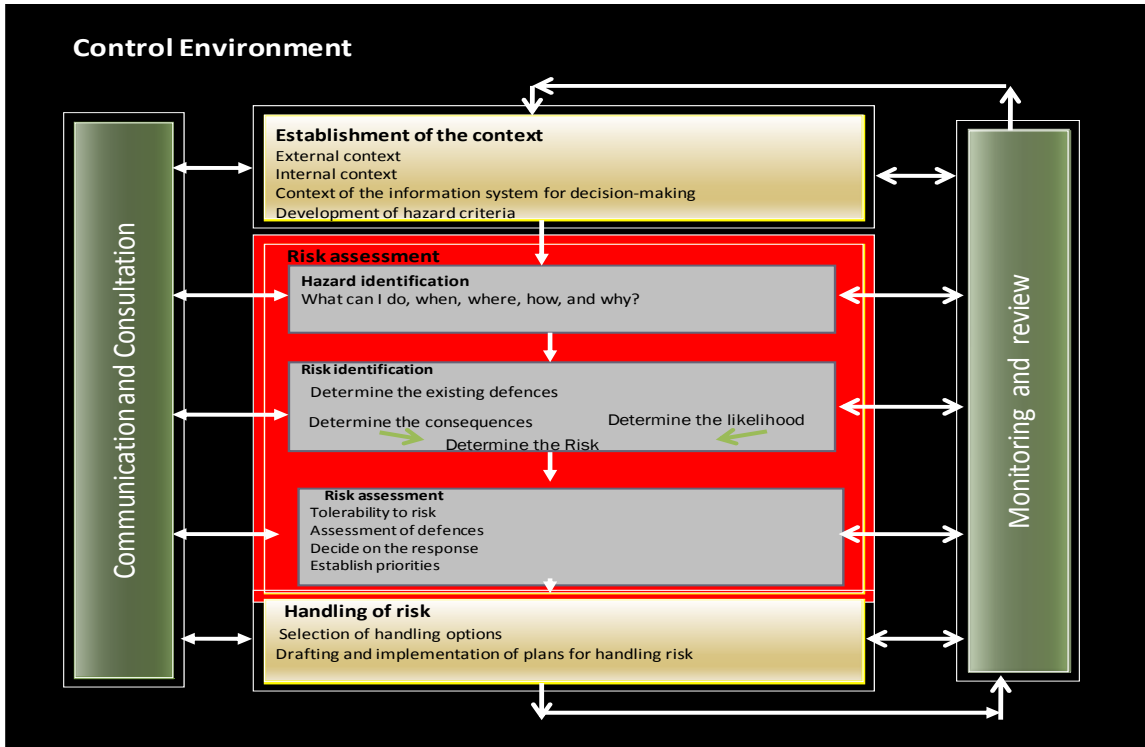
Control Environment

Communication and Consultation

Establishment of the context
External context
Internal context
Context of the information system for decision-making
Development of hazard criteria

Risk assessment

Hazard identification
What can I do, when, where, how, and why?

Risk identification
Determine the existing defences
Determine the consequences
Determine the likelihood
Determine the Risk

Risk assessment
Tolerability to risk
Assessment of defences
Decide on the response
Establish priorities

Handling of risk
Selection of handling options
Drafting and implementation of plans for handling risk

Monitoring and review